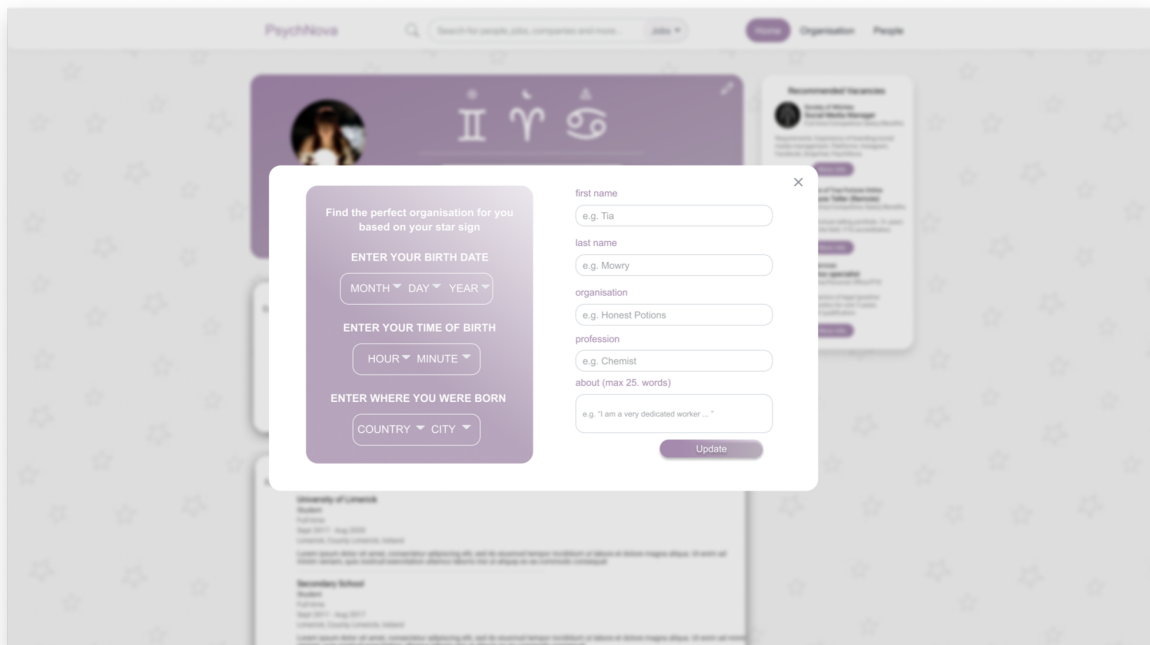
PsychNova

Search for people, jobs, companies and more...

Jobs

Home

Organisation

People

♊ ♈ ♋

Recommended Vacancies

Social Media Manager

View Job

View Job

View Job

University of Limerick

Secondary School

×

Find the perfect organisation for you based on your star sign

ENTER YOUR BIRTH DATE

MONTH DAY YEAR

ENTER YOUR TIME OF BIRTH

HOUR MINUTE

ENTER WHERE YOU WERE BORN

COUNTRY CITY

first name

e.g. Tia

last name

e.g. Mowry

organisation

e.g. Honest Potions

profession

e.g. Chemist

about (max 25. words)

e.g. "I am a very dedicated worker ... "

Update